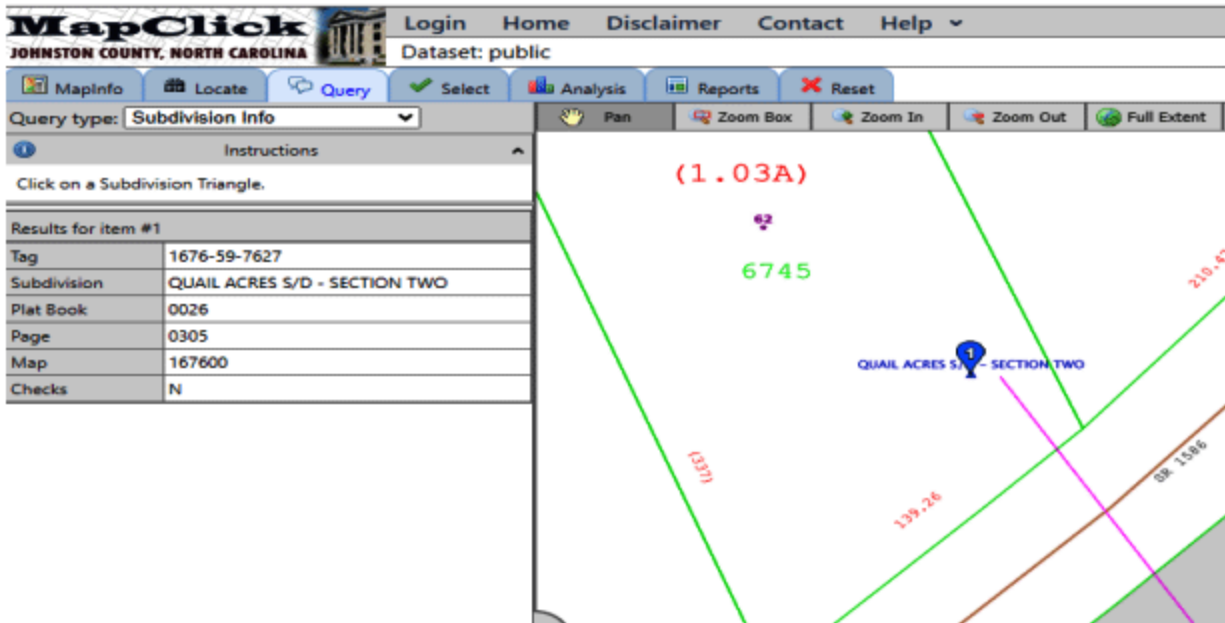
MapClick
JOHNSTON COUNTY, NORTH CAROLINA

Login Home Disclaimer Contact Help

Dataset: public

MapInfo Locate Query Select Analysis Reports Reset

Query type: Subdivision Info

Instructions

Click on a Subdivision Triangle.

Results for item #1

| Tag | 1676-59-7627 |
|---|---|
| Subdivision | QUAIL ACRES S/D - SECTION TWO |
| Plat Book | 0026 |
| Page | 0305 |
| Map | 167600 |
| Checks | N |

Pan Zoom Box Zoom In Zoom Out Full Extent

(1.03A)

62

6745

210.4

1

QUAIL ACRES S/D - SECTION TWO

(337)

139.26

SR 1586